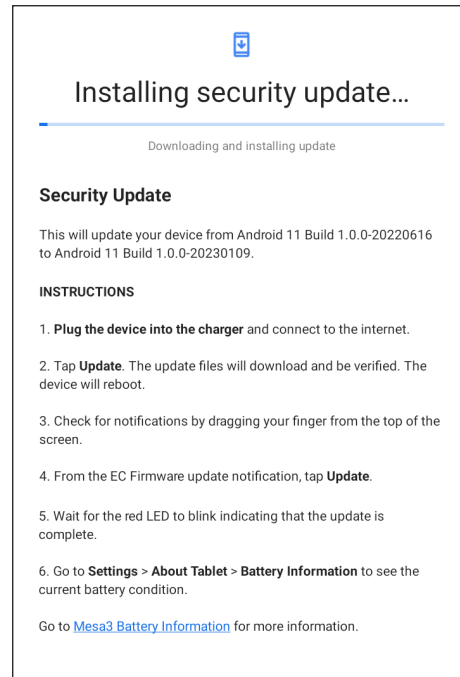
Installing security update...

Downloading and installing update

Security Update

This will update your device from Android 11 Build 1.0.0-20220616 to Android 11 Build 1.0.0-20230109.

INSTRUCTIONS

1. Plug the device into the charger and connect to the internet.

2. Tap Update. The update files will download and be verified. The device will reboot.

3. Check for notifications by dragging your finger from the top of the screen.

4. From the EC Firmware update notification, tap Update.

5. Wait for the red LED to blink indicating that the update is complete.

6. Go to Settings > About Tablet > Battery Information to see the current battery condition.

Go to Mesa3 Battery Information for more information.